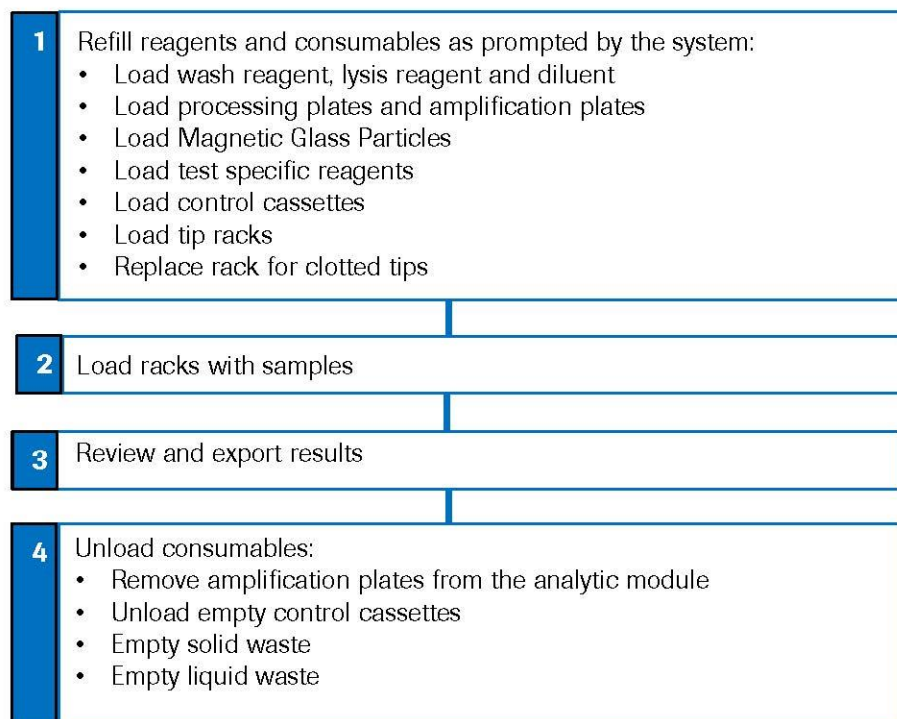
1 Refill reagents and consumables as prompted by the system:
• Load wash reagent, lysis reagent and diluent
• Load processing plates and amplification plates
• Load Magnetic Glass Particles
• Load test specific reagents
• Load control cassettes
• Load tip racks
• Replace rack for clotted tips

2 Load racks with samples

3 Review and export results

4 Unload consumables:
• Remove amplification plates from the analytic module
• Unload empty control cassettes
• Empty solid waste
• Empty liquid waste